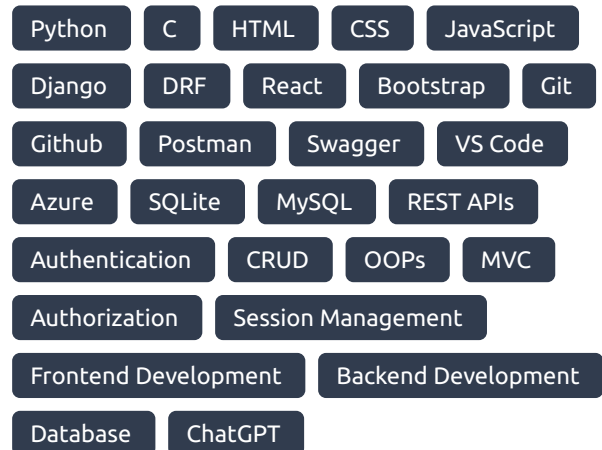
Python C HTML CSS JavaScript
Django DRF React Bootstrap Git
Github Postman Swagger VS Code
Azure SQLite MySQL REST APIs
Authentication CRUD OOPs MVC
Authorization Session Management
Frontend Development Backend Development
Database ChatGPT